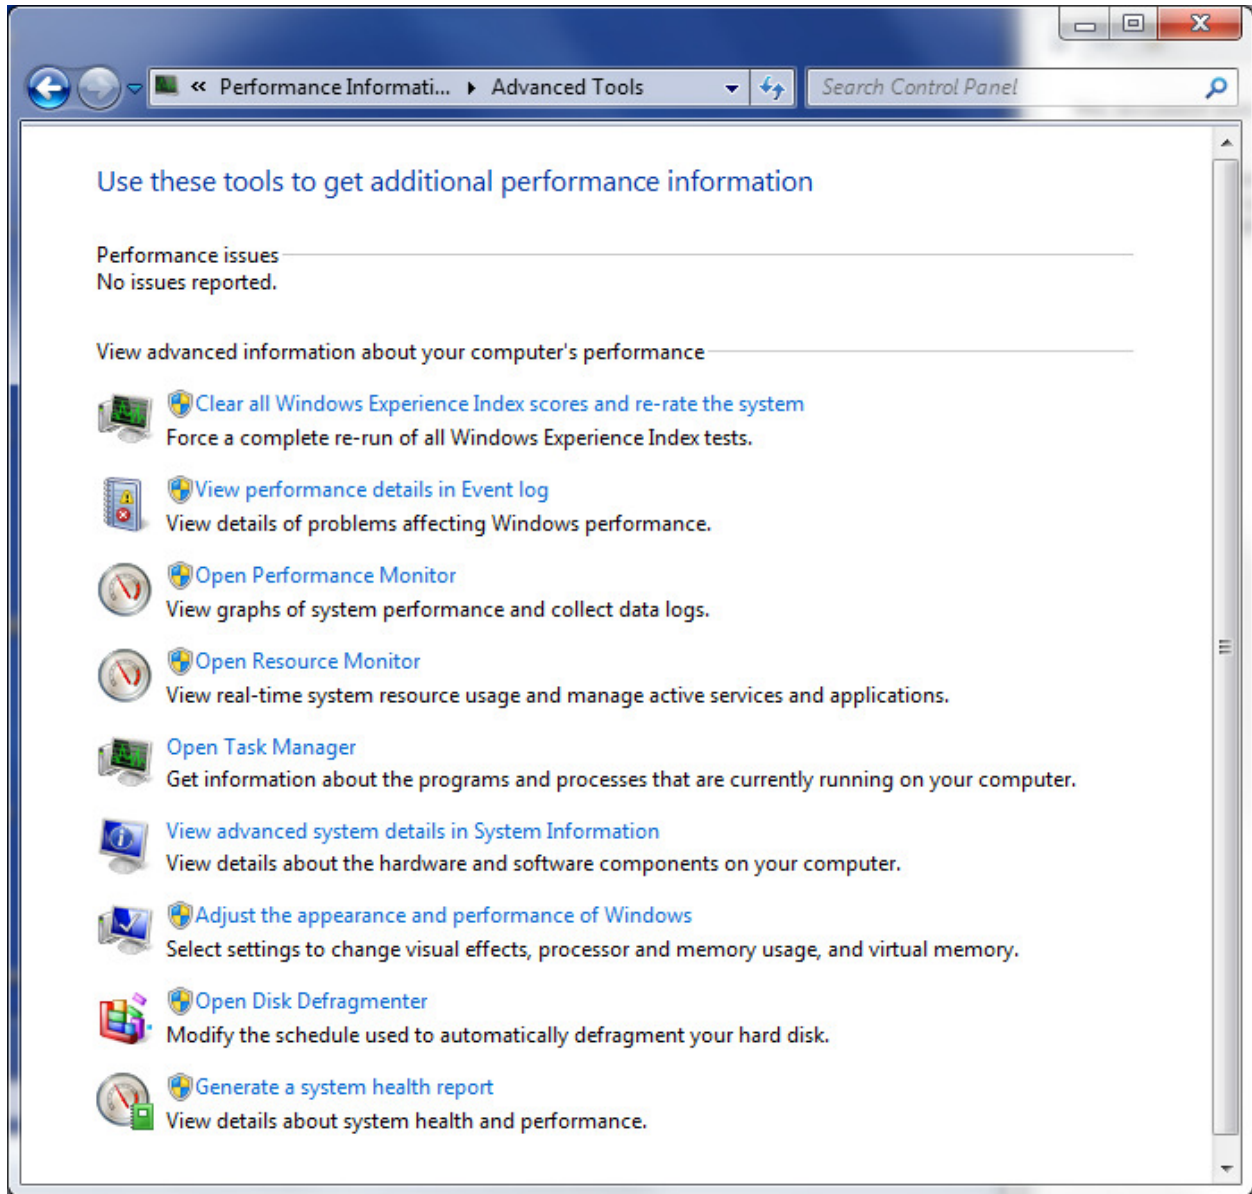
« Performance Informati... ▸ Advanced Tools

Search Control Panel

Use these tools to get additional performance information

Performance issues
No issues reported.

View advanced information about your computer's performance

Clear all Windows Experience Index scores and re-rate the system
Force a complete re-run of all Windows Experience Index tests.

View performance details in Event log
View details of problems affecting Windows performance.

Open Performance Monitor
View graphs of system performance and collect data logs.

Open Resource Monitor
View real-time system resource usage and manage active services and applications.

Open Task Manager
Get information about the programs and processes that are currently running on your computer.

View advanced system details in System Information
View details about the hardware and software components on your computer.

Adjust the appearance and performance of Windows
Select settings to change visual effects, processor and memory usage, and virtual memory.

Open Disk Defragmenter
Modify the schedule used to automatically defragment your hard disk.

Generate a system health report
View details about system health and performance.